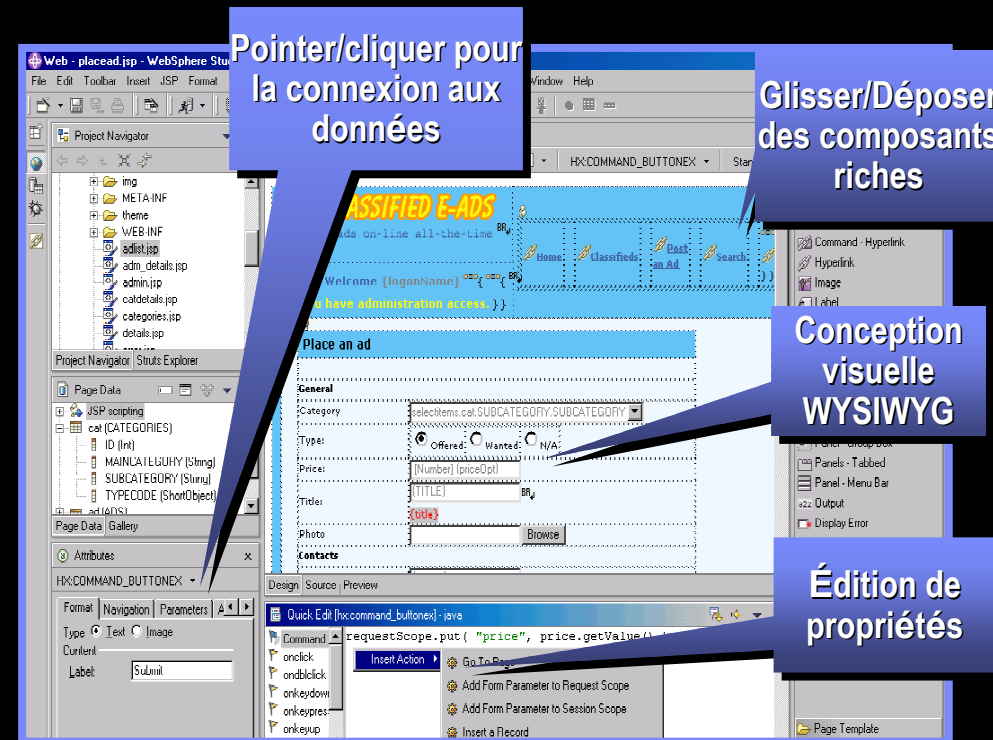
Pointer/cliquer pour la connexion aux données

Glisser/Déposer des composants riches

Conception visuelle WYSIWYG

Édition de propriétés

Web - placead.jsp - WebSphere Stu

File Edit Toolbar Insert JSP Format

Window Help

Project Navigator

img
META-INF
theme
WEB-INF
adlist.jsp
adm_details.jsp
admin.jsp
catdetails.jsp
categories.jsp
details.jsp

Project Navigator Struts Explorer

Page Data

JSP scripting
cat (CATEGORIES)
ID (Int)
MAINCATEGORY (String)
SUBCATEGORY (String)
TYPECODE (ShortObject)
ad (ADS)

Page Data Gallery

Attributes

HX:COMMAND_BUTTONEX

Format Navigation Parameters

Type Text Image

Content

Label Submit

HX:COMMAND_BUTTONEX

LASSIFIED E-ADS

ads on-line all-the-time

Home Classifieds Post an Ad Search

Welcome {logonName}

u have administration access.

Place an ad

General

Category selectitems.cat.SUBCATEGORY.SUBCATEGORY

Type: Offered Wanted N/A

Price: {Number} {priceOpt}

Title: {TITLE}

{title}

Photo Browse

Contacts

Design Source Preview

Quick Edit [hx:command_buttonex] - java

Command
onclick
ondblclick
onkeydow
onkeypres
onkeyup

requestScope.put( "price", price.getValue()

Insert Action

Go To Page
Add Form Parameter to Request Scope
Add Form Parameter to Session Scope
Insert a Record

Command - Hyperlink
Hyperlink
Image
Label

Panel - Group Box
Panels - Tabbed
Panel - Menu Bar
Output
Display Error

Page Template